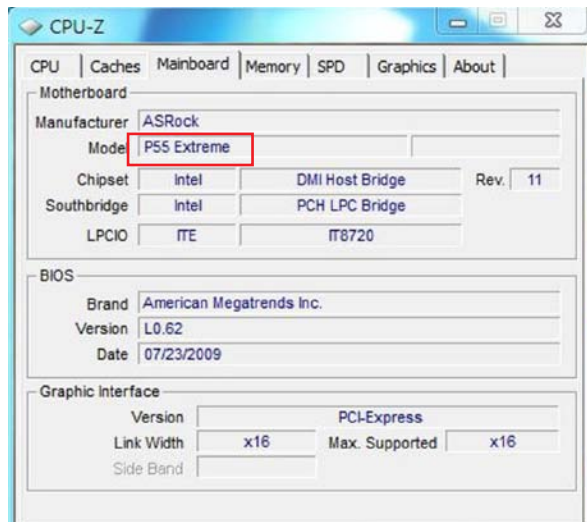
CPU-Z

CPU | Caches | Mainboard | Memory | SPD | Graphics | About

Motherboard

Manufacturer ASRock

Model P55 Extreme

Chipset Intel DMI Host Bridge Rev. 11

Southbridge Intel PCH LPC Bridge

LPCIO ITE IT8720

BIOS

Brand American Megatrends Inc.

Version L0.62

Date 07/23/2009

Graphic Interface

Version PCI-Express

Link Width x16 Max. Supported x16

Side Band